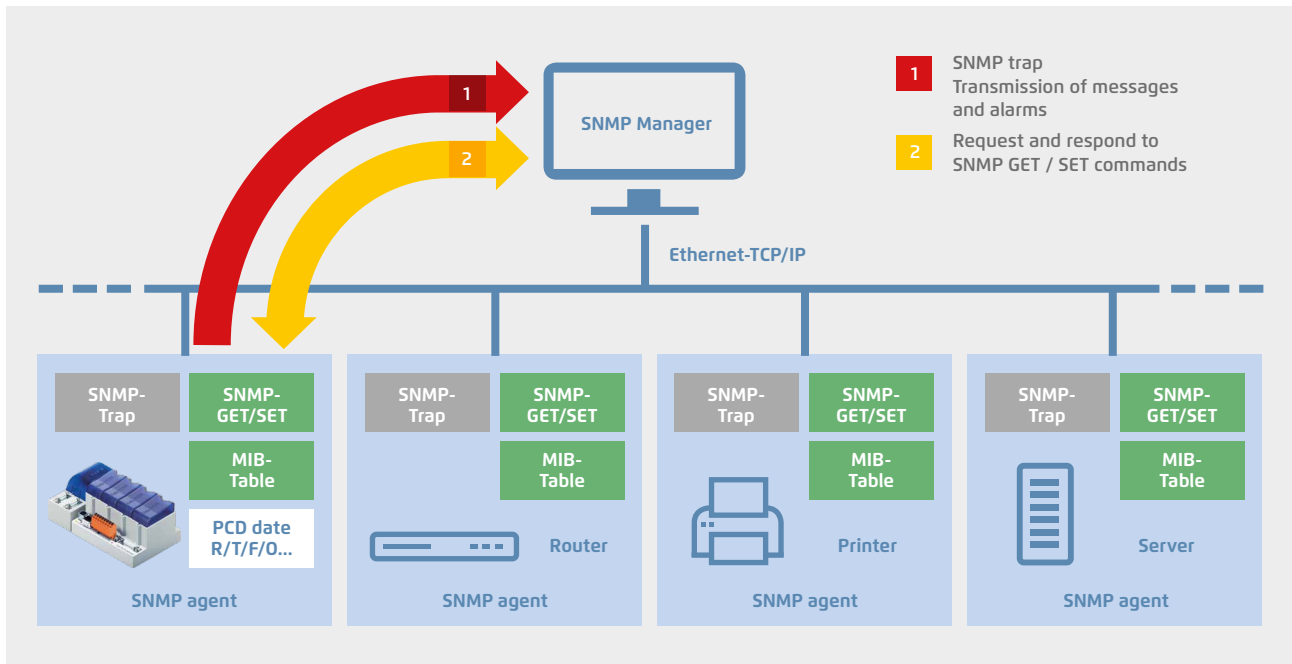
1
SNMP trap
Transmission of messages and alarms

2
Request and respond to SNMP GET / SET commands

1
2
SNMP Manager

Ethernet-TCP/IP

SNMP-Trap
SNMP-GET/SET
MIB-Table
PCD date R/T/F/O...
SNMP agent

SNMP-Trap
SNMP-GET/SET
MIB-Table
Router
SNMP agent

SNMP-Trap
SNMP-GET/SET
MIB-Table
Printer
SNMP agent

SNMP-Trap
SNMP-GET/SET
MIB-Table
Server
SNMP agent